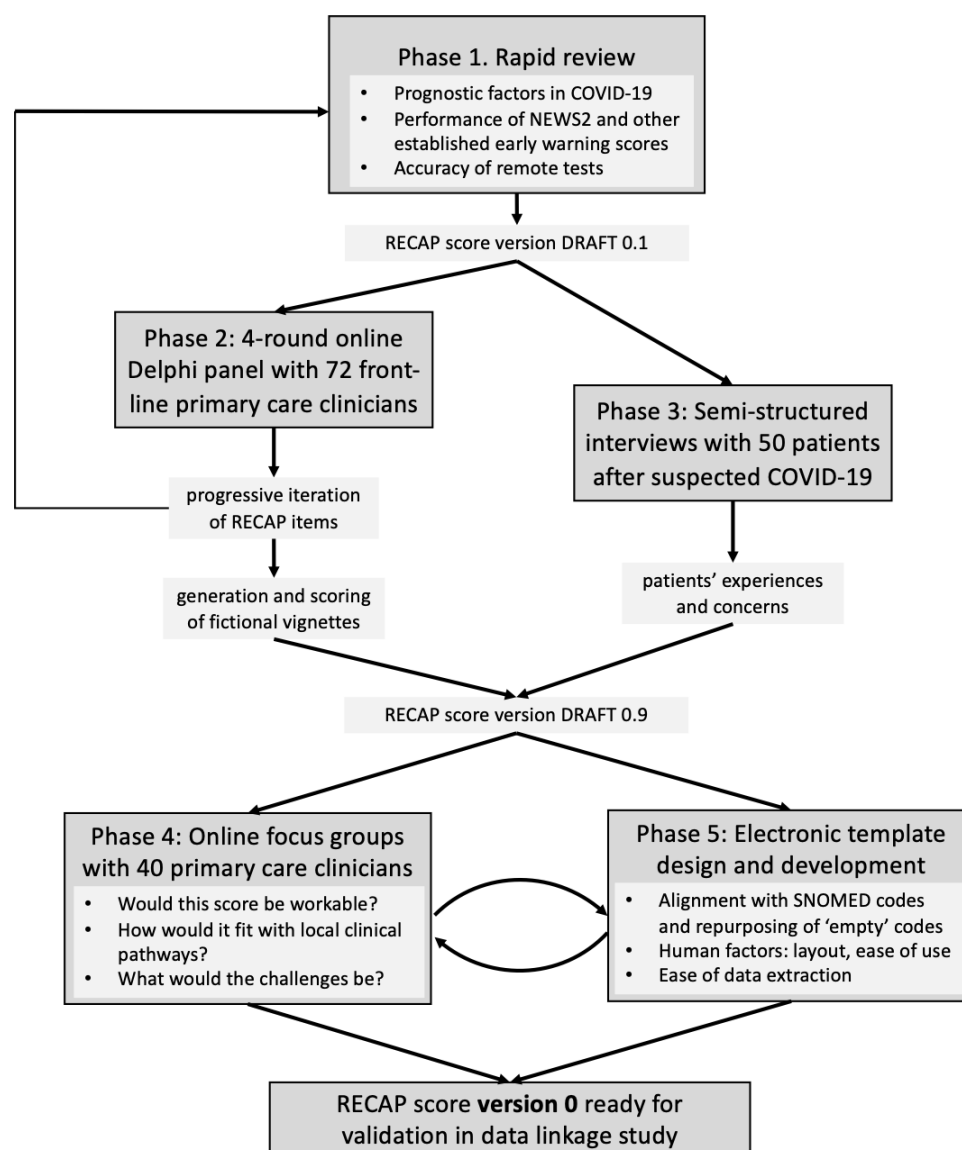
Phase 1. Rapid review

- Prognostic factors in COVID-19
- Performance of NEWS2 and other established early warning scores
- Accuracy of remote tests

RECAP score version DRAFT 0.1

Phase 2: 4-round online Delphi panel with 72 front-line primary care clinicians

Phase 3: Semi-structured interviews with 50 patients after suspected COVID-19

progressive iteration of RECAP items

generation and scoring of fictional vignettes

patients' experiences and concerns

RECAP score version DRAFT 0.9

Phase 4: Online focus groups with 40 primary care clinicians

- Would this score be workable?
- How would it fit with local clinical pathways?
- What would the challenges be?

Phase 5: Electronic template design and development

- Alignment with SNOMED codes and repurposing of 'empty' codes
- Human factors: layout, ease of use
- Ease of data extraction

RECAP score **version 0** ready for validation in data linkage study